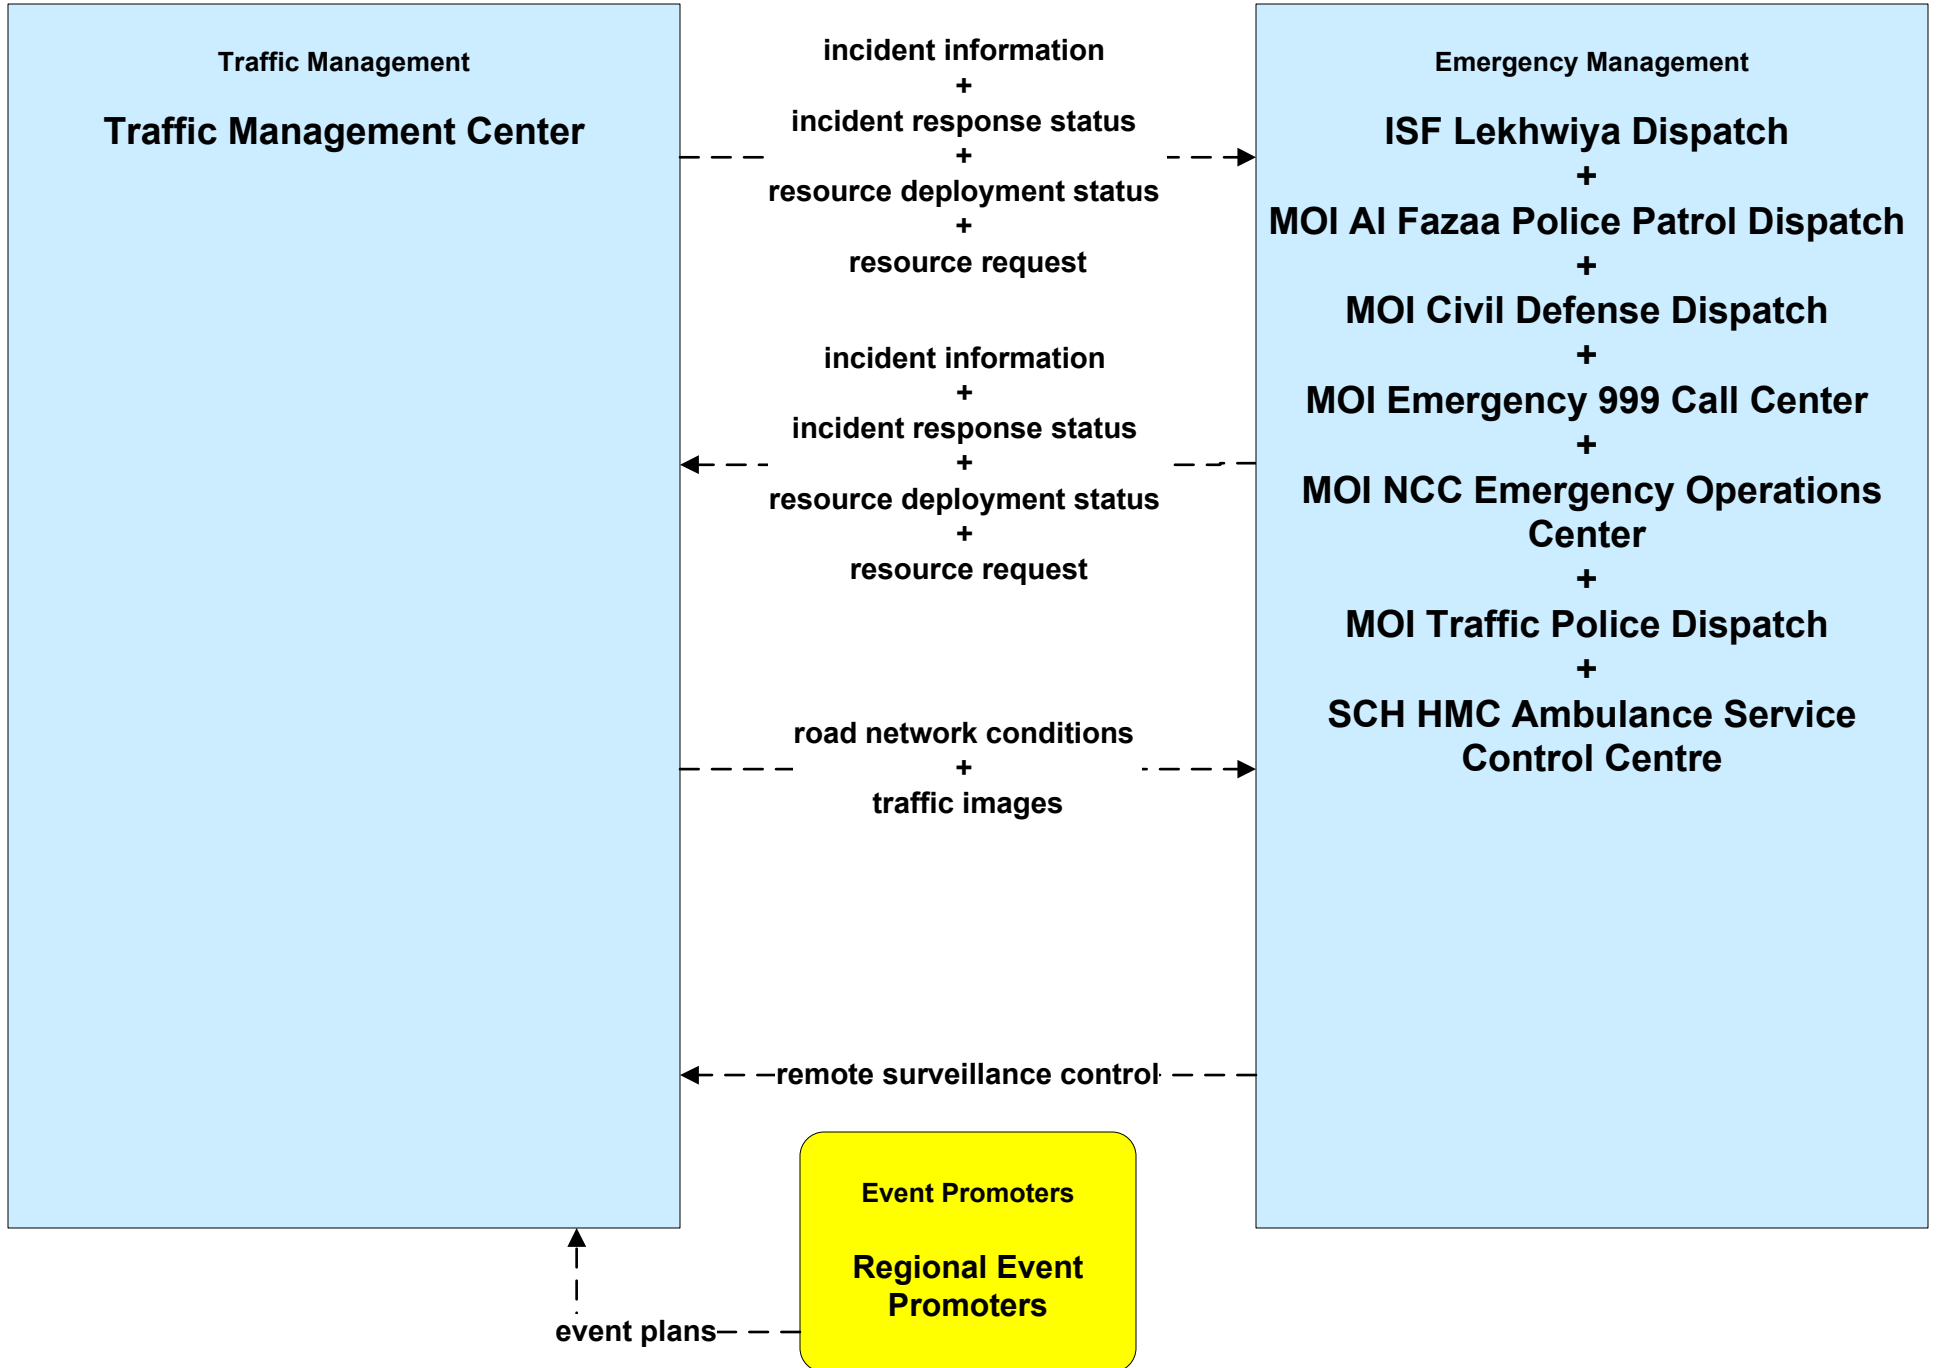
Traffic Management

Traffic Management Center

incident information
+
incident response status
+
resource deployment status
+
resource request

incident information
+
incident response status
+
resource deployment status
+
resource request

road network conditions
+
traffic images

remote surveillance control

Emergency Management

ISF Lekhwiya Dispatch
+
MOI Al Fazaa Police Patrol Dispatch
+
MOI Civil Defense Dispatch
+
MOI Emergency 999 Call Center
+
MOI NCC Emergency Operations Center
+
MOI Traffic Police Dispatch
+
SCH HMC Ambulance Service Control Centre

Event Promoters

Regional Event Promoters

event plans